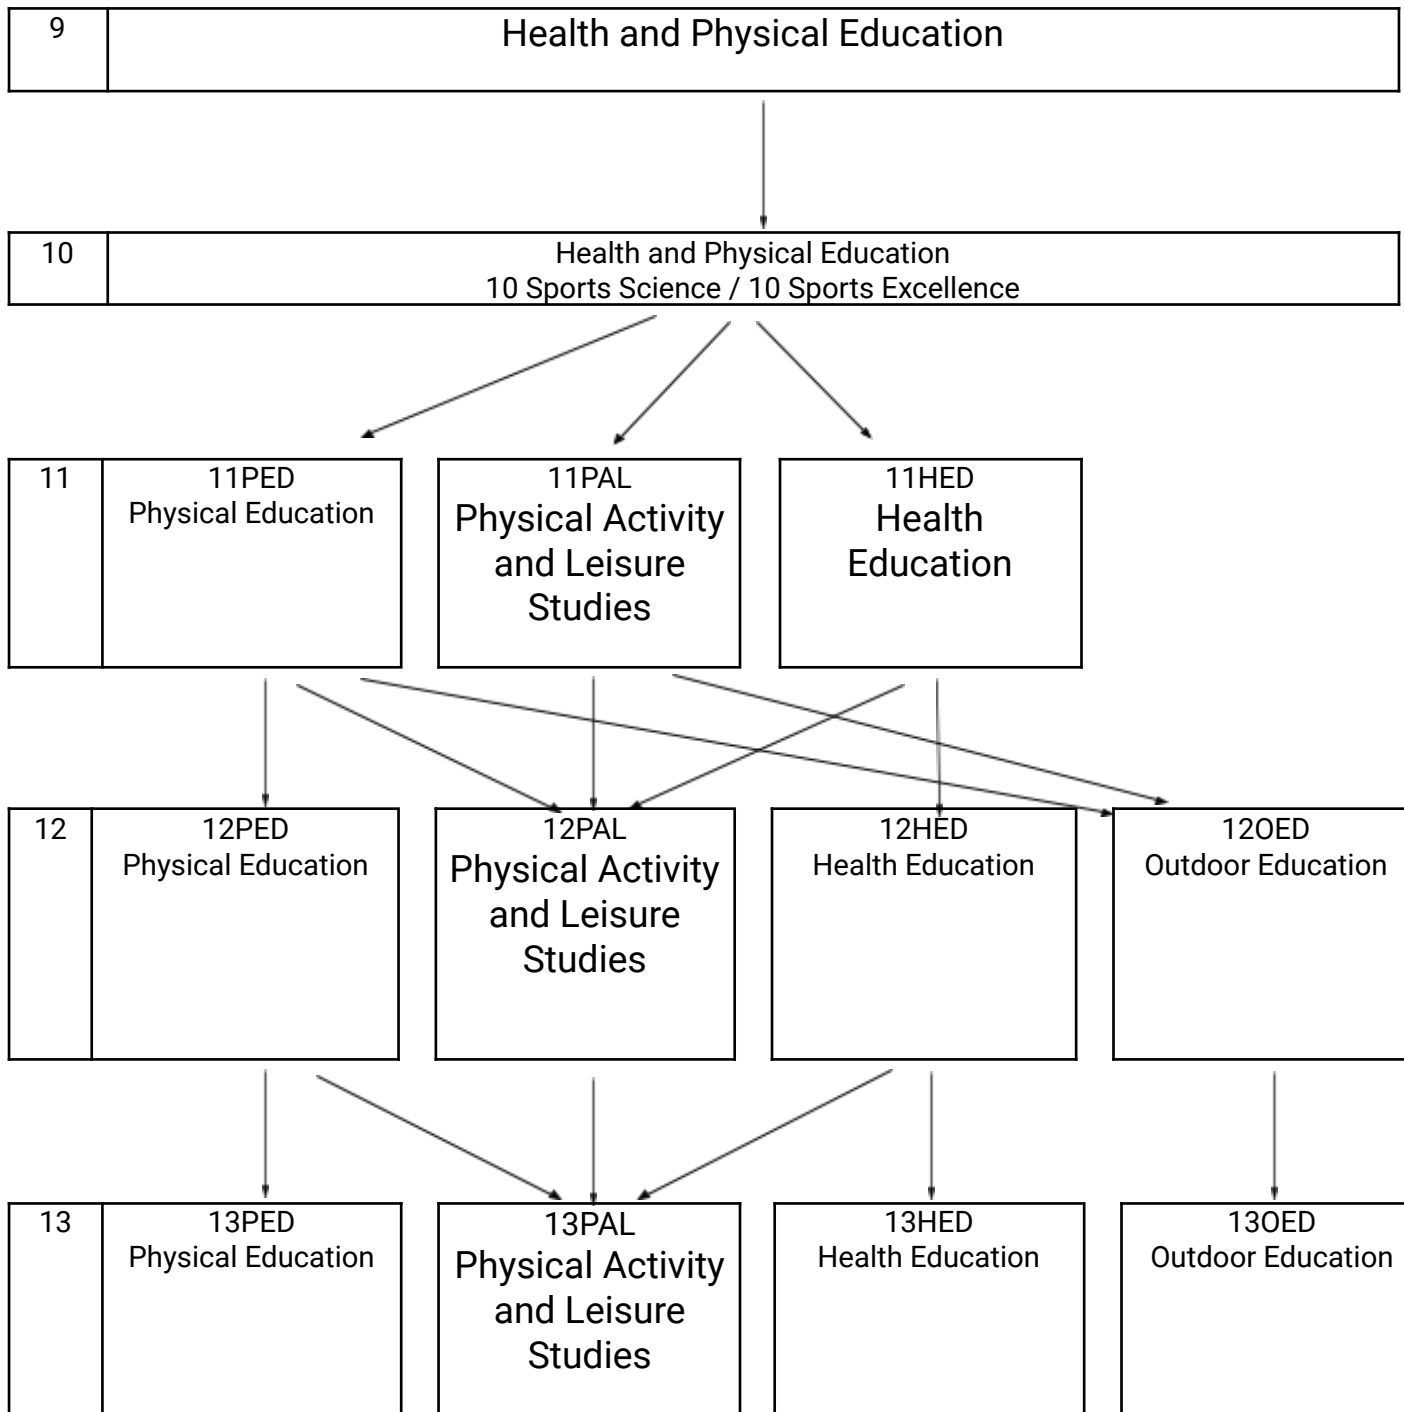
9
Health and Physical Education

10
Health and Physical Education
10 Sports Science / 10 Sports Excellence

11
11PED
Physical Education

11PAL
Physical Activity and Leisure Studies

11HED
Health Education

12
12PED
Physical Education

12PAL
Physical Activity and Leisure Studies

12HED
Health Education

12OED
Outdoor Education

13
13PED
Physical Education

13PAL
Physical Activity and Leisure Studies

13HED
Health Education

13OED
Outdoor Education